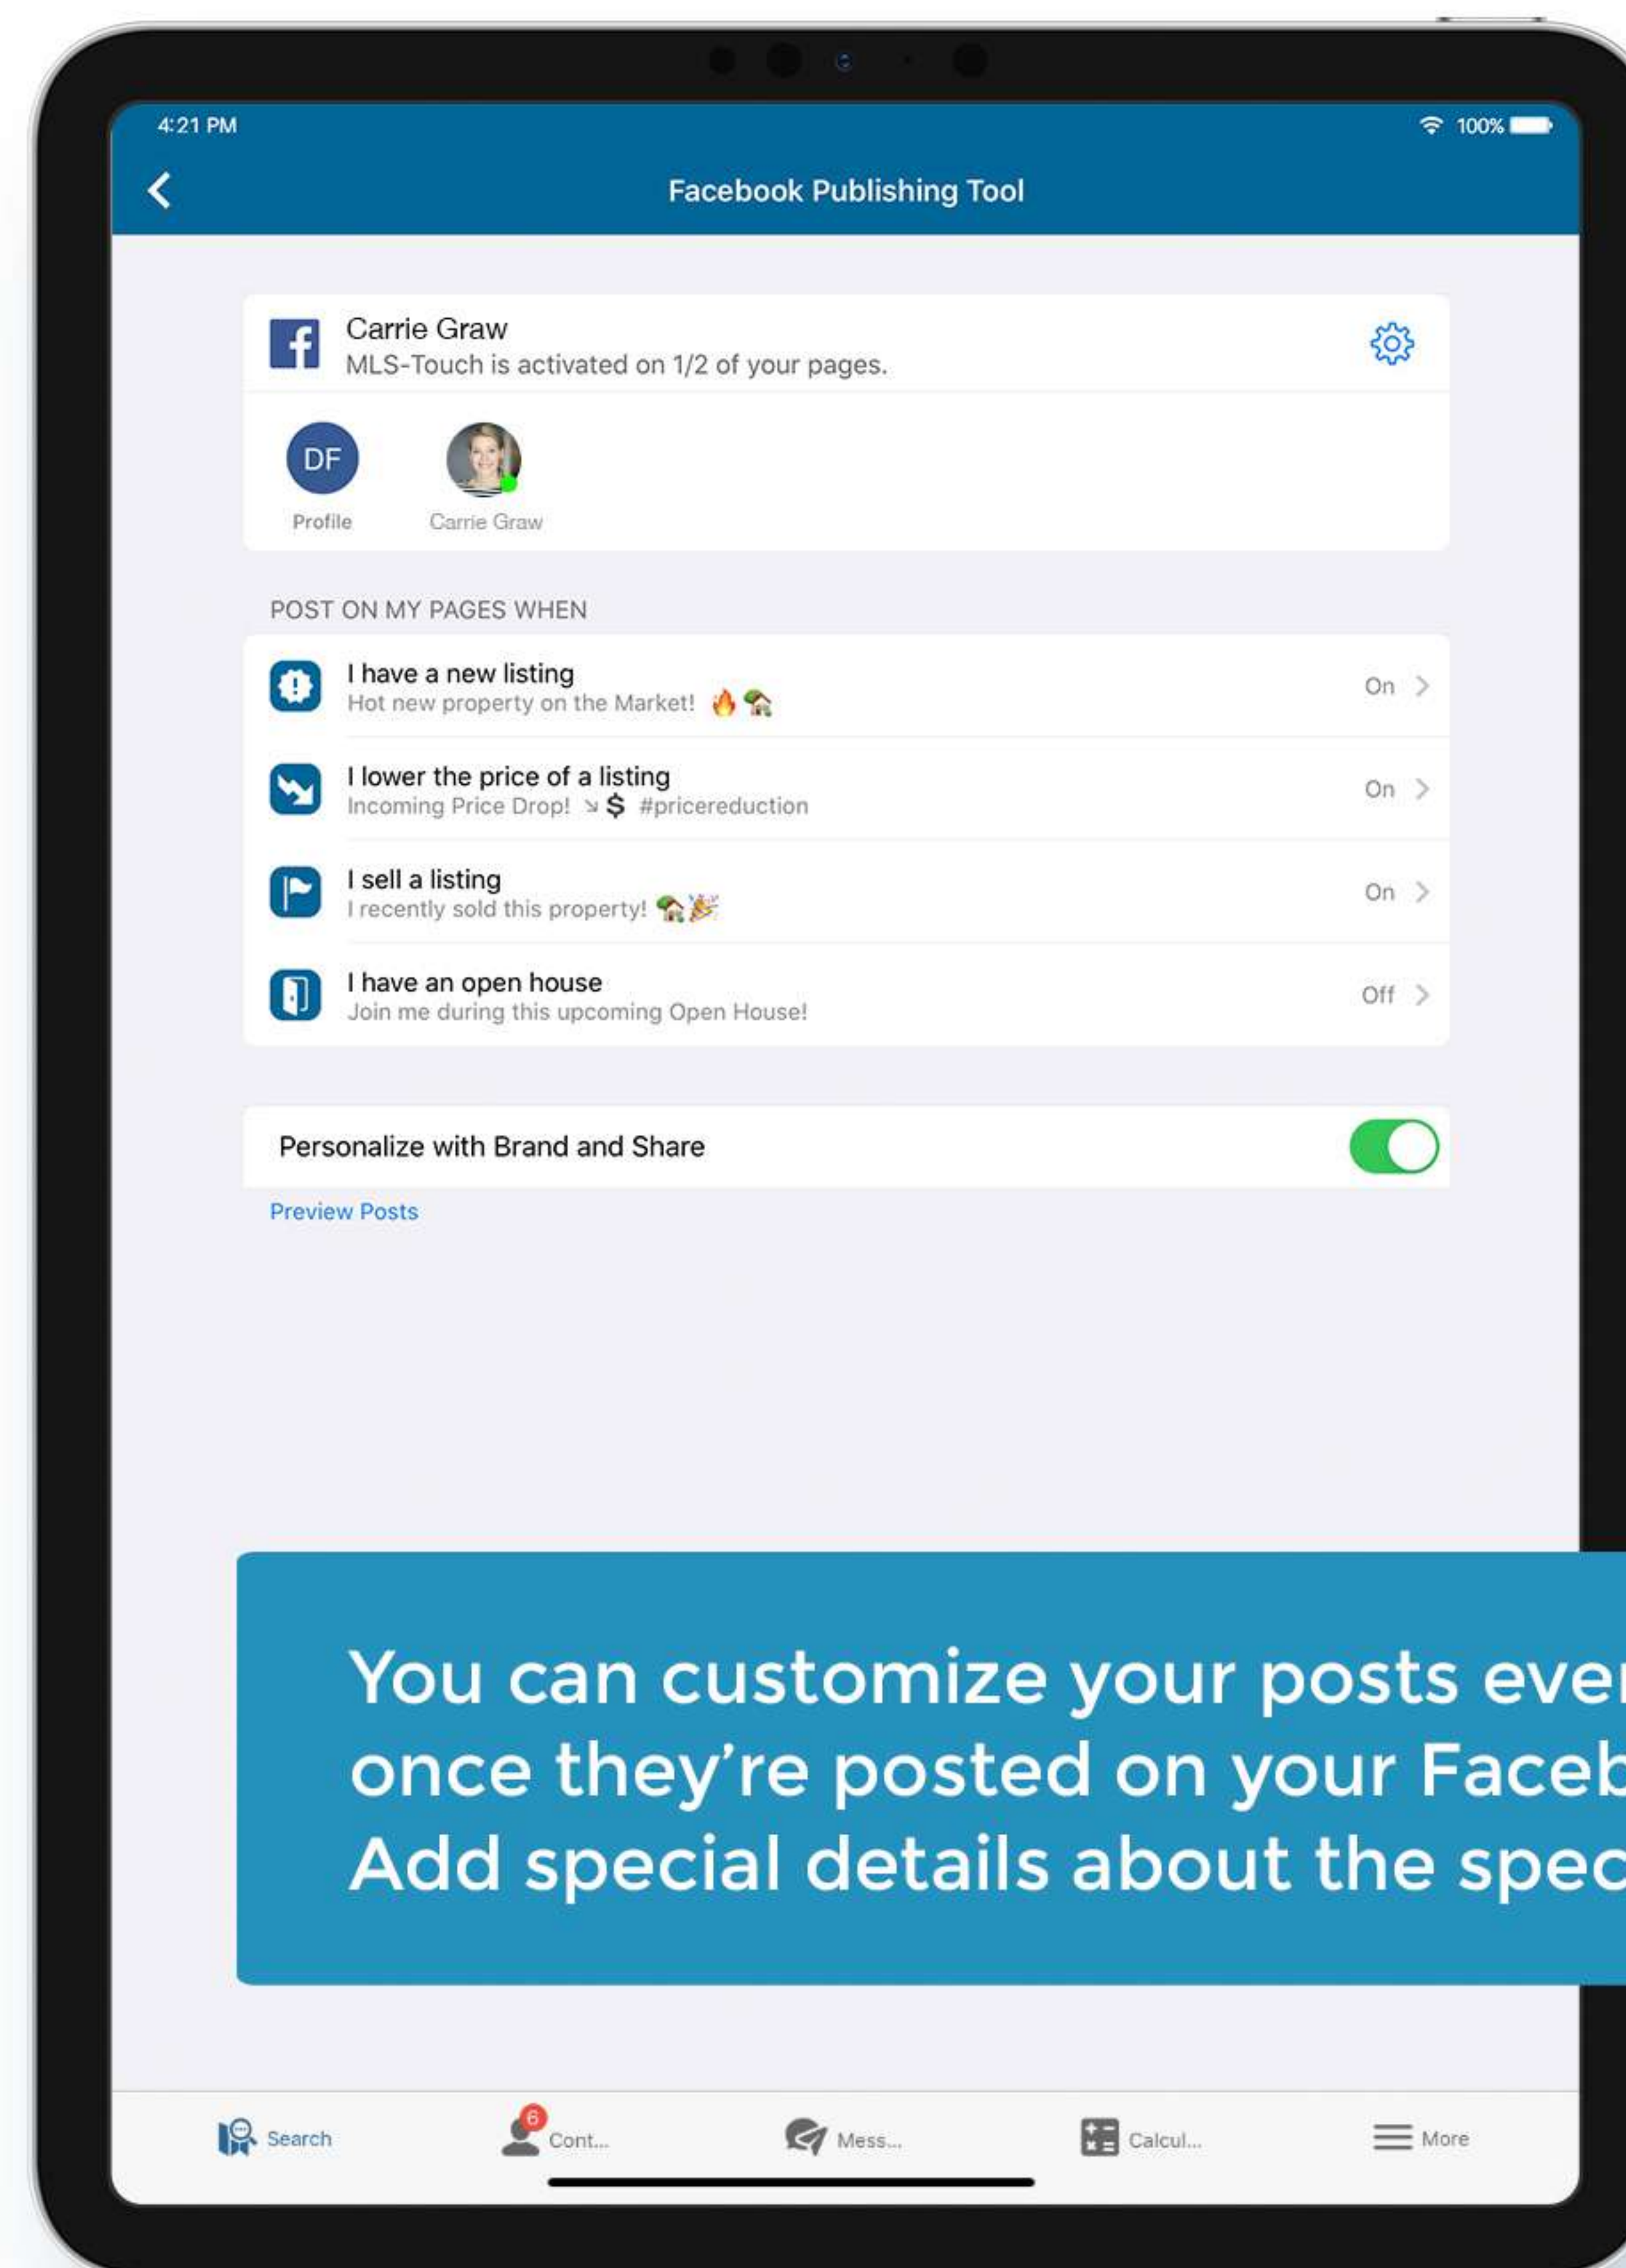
4:21 PM

100%

Facebook Publishing Tool

Carrie Graw
MLS-Touch is activated on 1/2 of your pages.

DF
Profile

Carrie Graw

POST ON MY PAGES WHEN

I have a new listing
Hot new property on the Market! 🔥🏡
On

I lower the price of a listing
Incoming Price Drop! ↘ $ #pricereduction
On

I sell a listing
I recently sold this property! 🏡🎉
On

I have an open house
Join me during this upcoming Open House!
Off

Personalize with Brand and Share

Preview Posts

You can customize your posts ever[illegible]
once they're posted on your Faceb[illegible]
Add special details about the spec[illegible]

Search
6
Cont...
Mess...
Calcul...
More